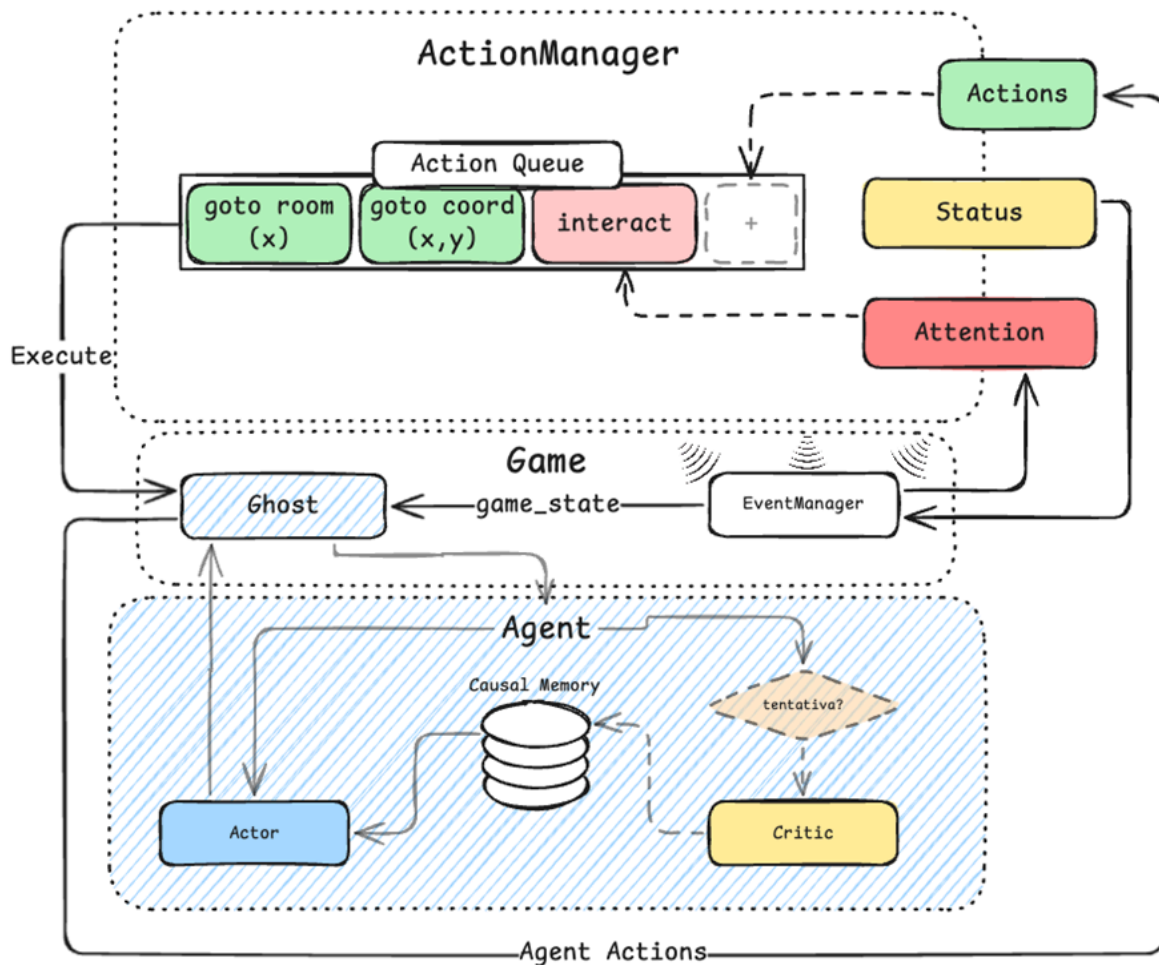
ActionManager

Actions

Action Queue

goto room (x)

goto coord (x,y)

interact

+

Status

Attention

Execute

Game

Ghost

game_state

EventManager

Agent

Causal Memory

tentativa?

Actor

Critic

Agent Actions